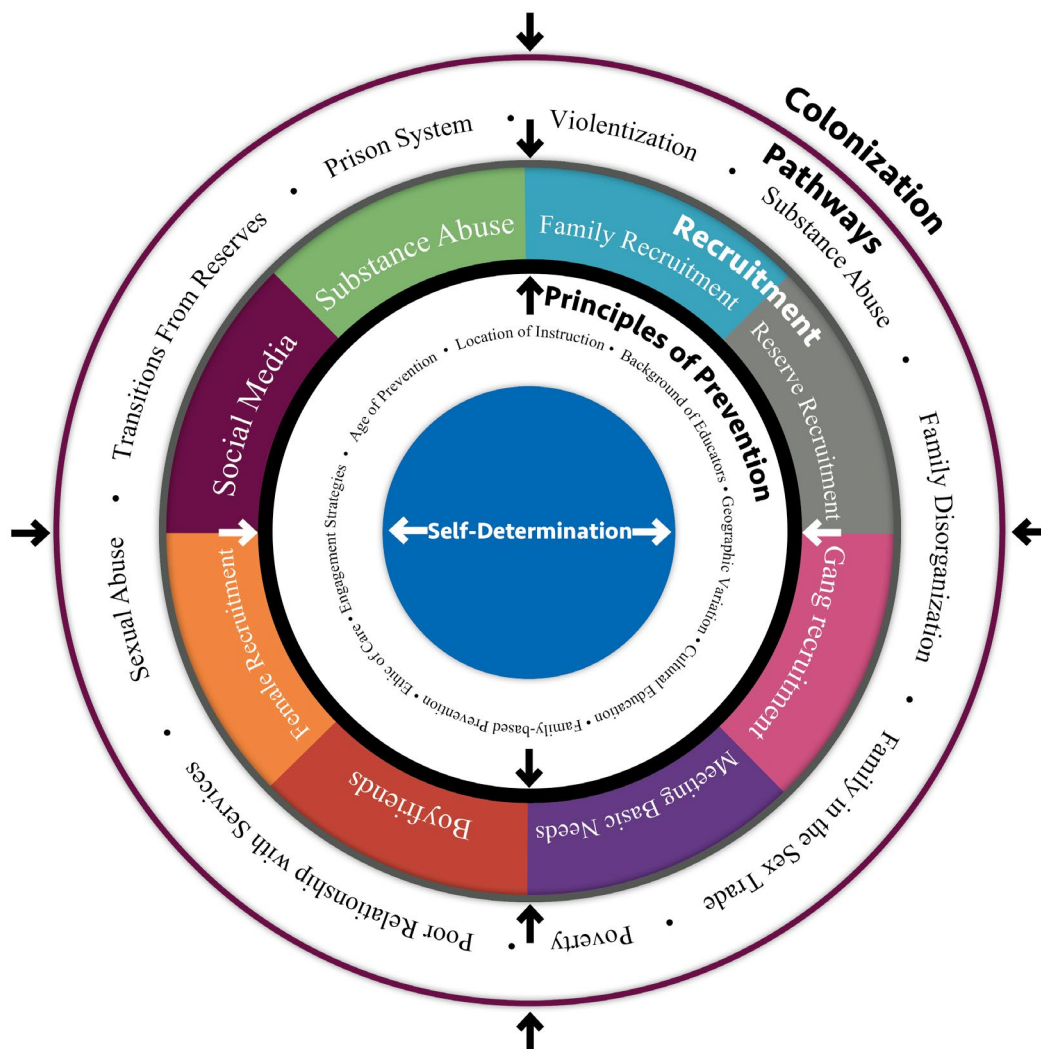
Colonization

Pathways

Violentization • Substance Abuse • Family Disorganization • Family in the Sex Trade • Poverty • Poor Relationship with Services • Sexual Abuse • Transitions From Reserves • Prison System •

Recruitment

Family Recruitment

Reserve Recruitment

Gang recruitment

Meeting Basic Needs

Boyfriends

Female Recruitment

Social Media

Substance Abuse

Principles of Prevention

Location of Instruction • Background of Educators • Geographic Variation • Cultural Education • Family-based Prevention • Ethic of Care • Engagement Strategies • Age of Prevention •

Self-Determination